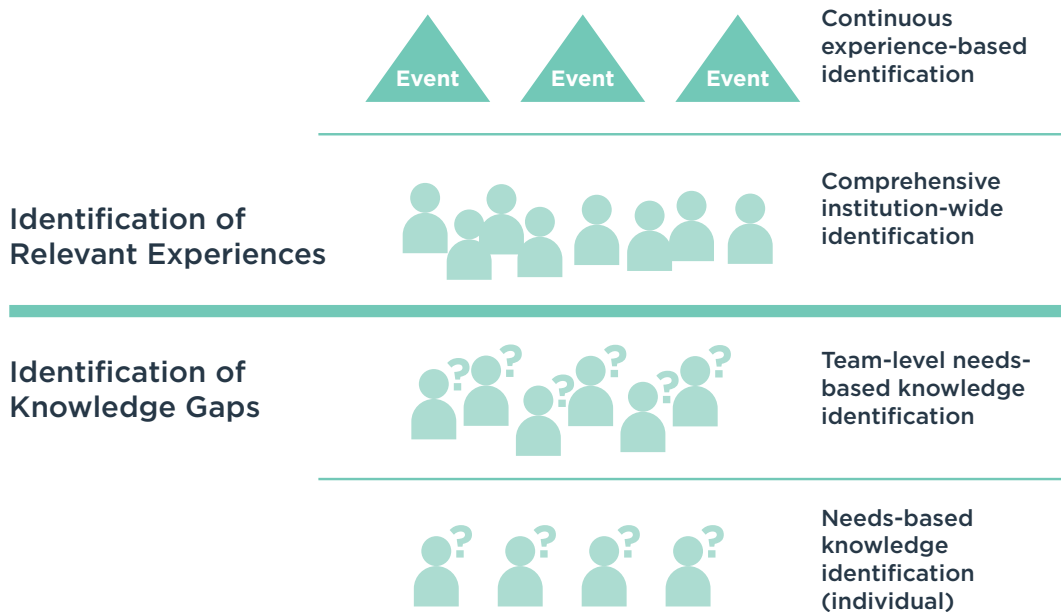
Event Event Event

Continuous experience-based identification

Identification of Relevant Experiences

Comprehensive institution-wide identification

Identification of Knowledge Gaps

Team-level needs-based knowledge identification

Needs-based knowledge identification (individual)